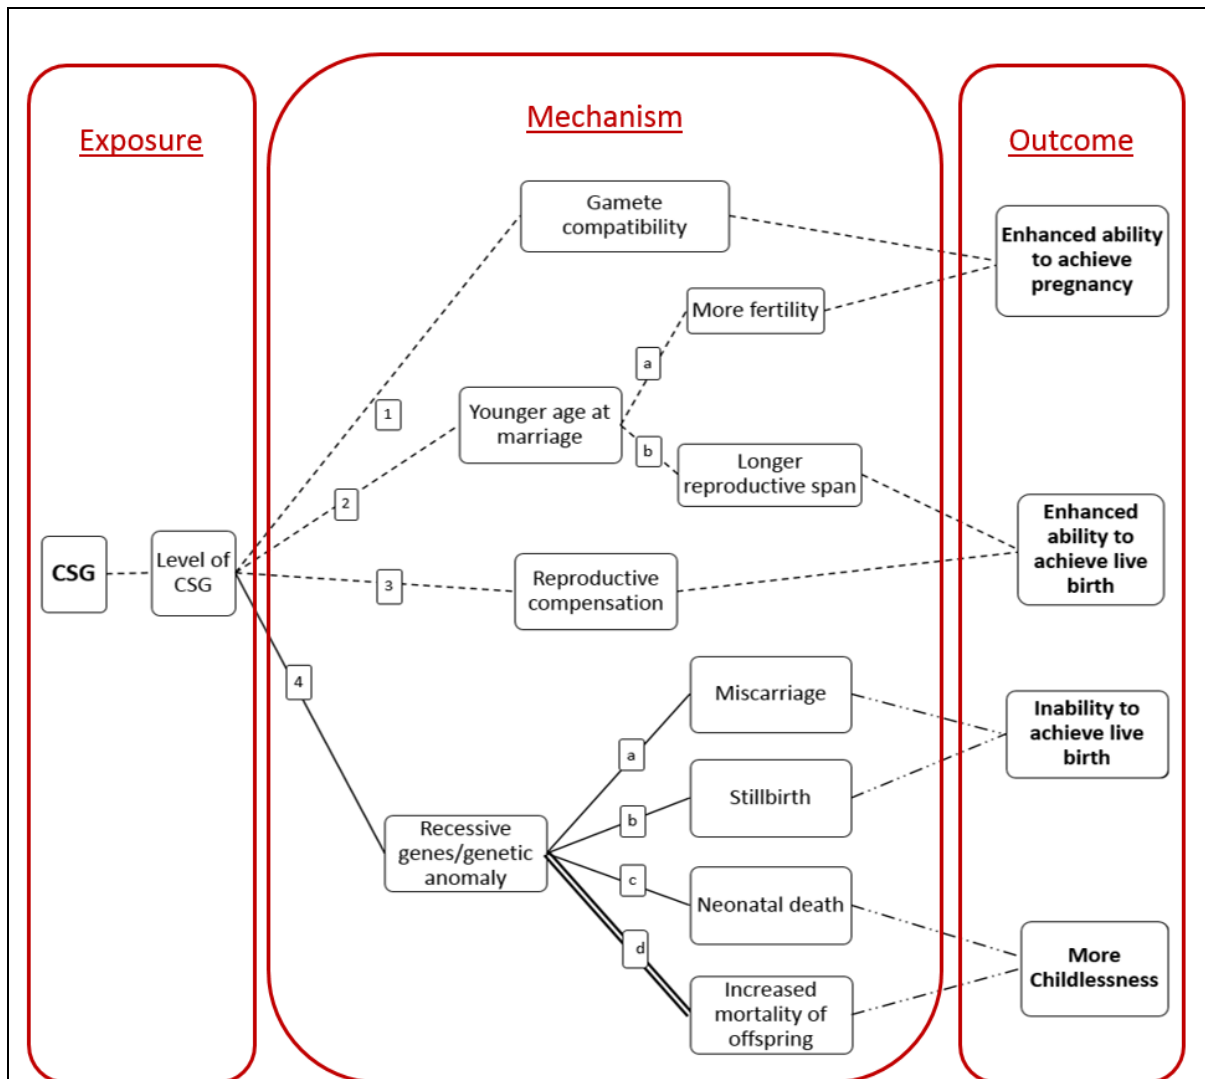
Exposure

Mechanism

Outcome

Gamete compatibility

Enhanced ability to achieve pregnancy

More fertility

a

1

Younger age at marriage

b

Longer reproductive span

2

Enhanced ability to achieve live birth

CSG

Level of CSG

3

Reproductive compensation

4

Miscarriage

Inability to achieve live birth

a

Stillbirth

b

Recessive genes/genetic anomaly

c

Neonatal death

d

More Childlessness

Increased mortality of offspring